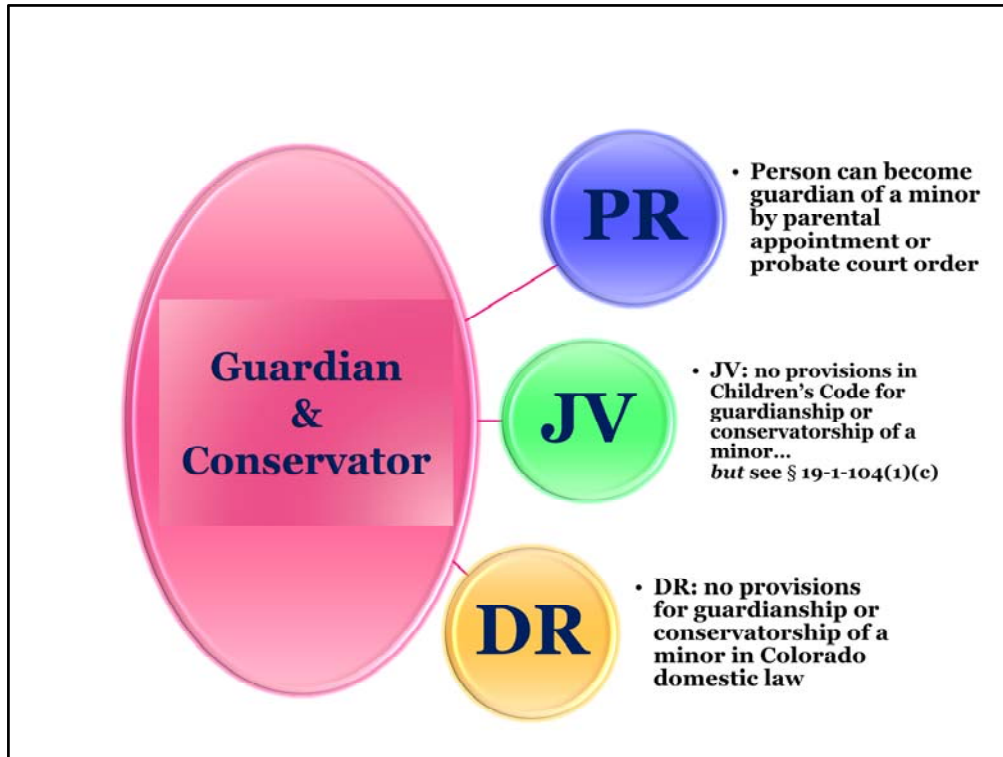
Guardian & Conservator

PR

• Person can become guardian of a minor by parental appointment or probate court order

JV

• JV: no provisions in Children's Code for guardianship or conservatorship of a minor… *but* see § 19-1-104(1)(c)

DR

• DR: no provisions for guardianship or conservatorship of a minor in Colorado domestic law